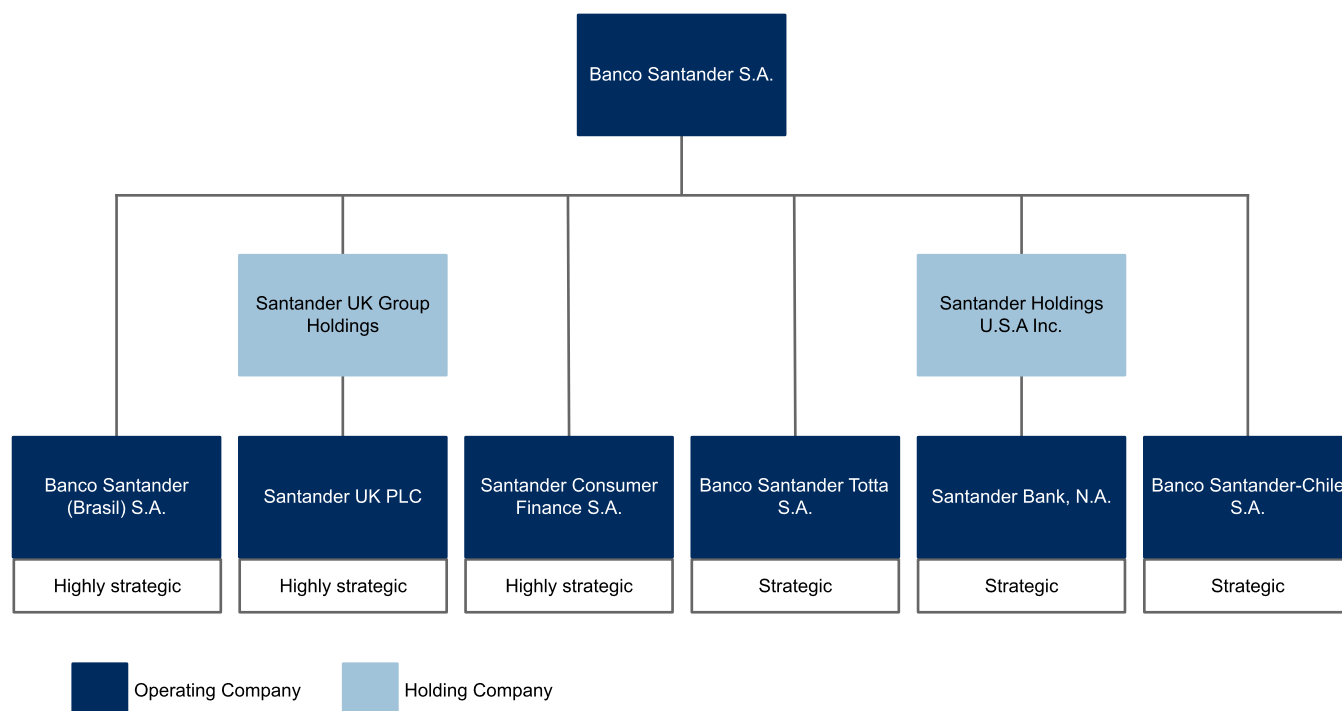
Banco Santander S.A.

Santander UK Group Holdings

Santander Holdings U.S.A Inc.

Banco Santander (Brasil) S.A.

Highly strategic

Santander UK PLC

Highly strategic

Santander Consumer Finance S.A.

Highly strategic

Banco Santander Totta S.A.

Strategic

Santander Bank, N.A.

Strategic

Banco Santander-Chile S.A.

Strategic

Operating Company

Holding Company